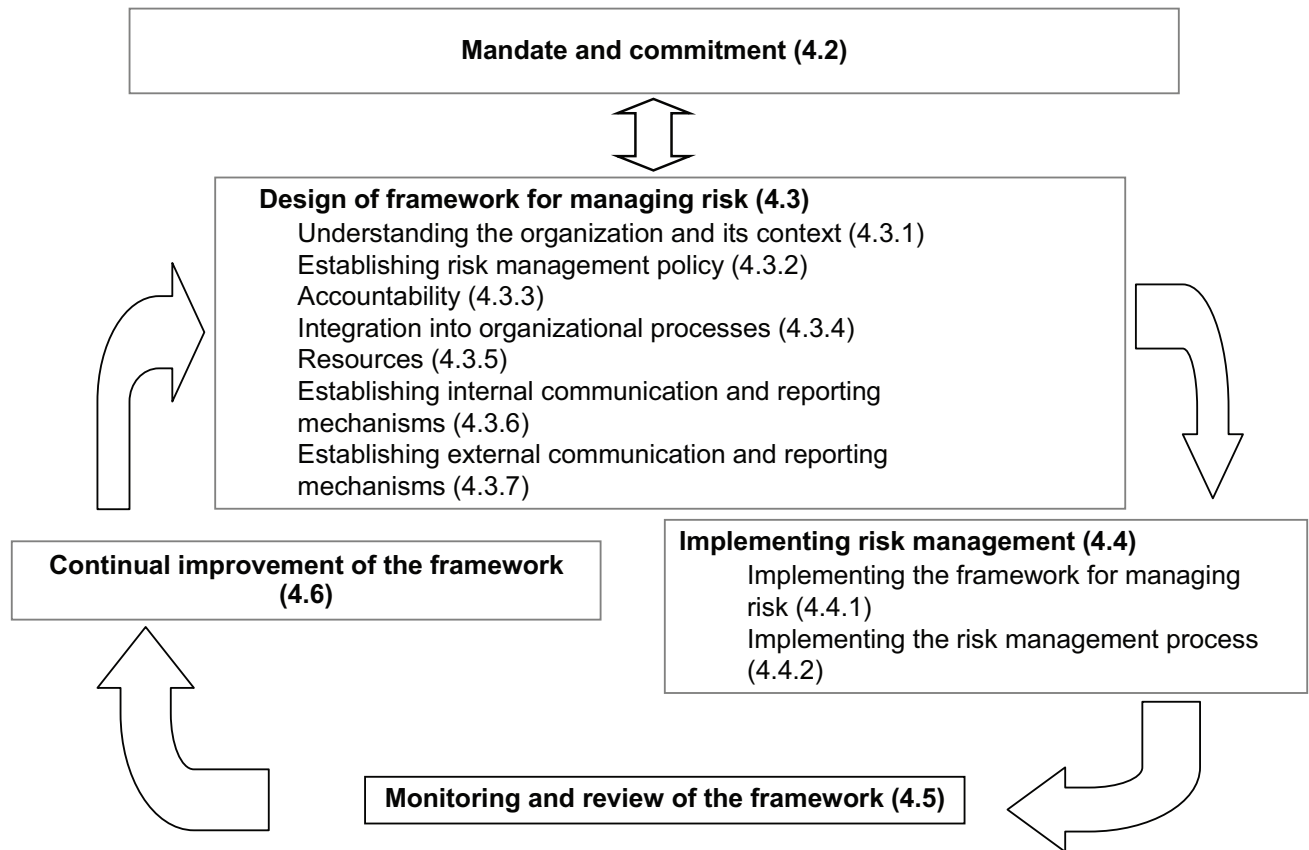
Mandate and commitment (4.2)

Design of framework for managing risk (4.3)
Understanding the organization and its context (4.3.1)
Establishing risk management policy (4.3.2)
Accountability (4.3.3)
Integration into organizational processes (4.3.4)
Resources (4.3.5)
Establishing internal communication and reporting mechanisms (4.3.6)
Establishing external communication and reporting mechanisms (4.3.7)

Implementing risk management (4.4)
Implementing the framework for managing risk (4.4.1)
Implementing the risk management process (4.4.2)

Monitoring and review of the framework (4.5)

Continual improvement of the framework (4.6)